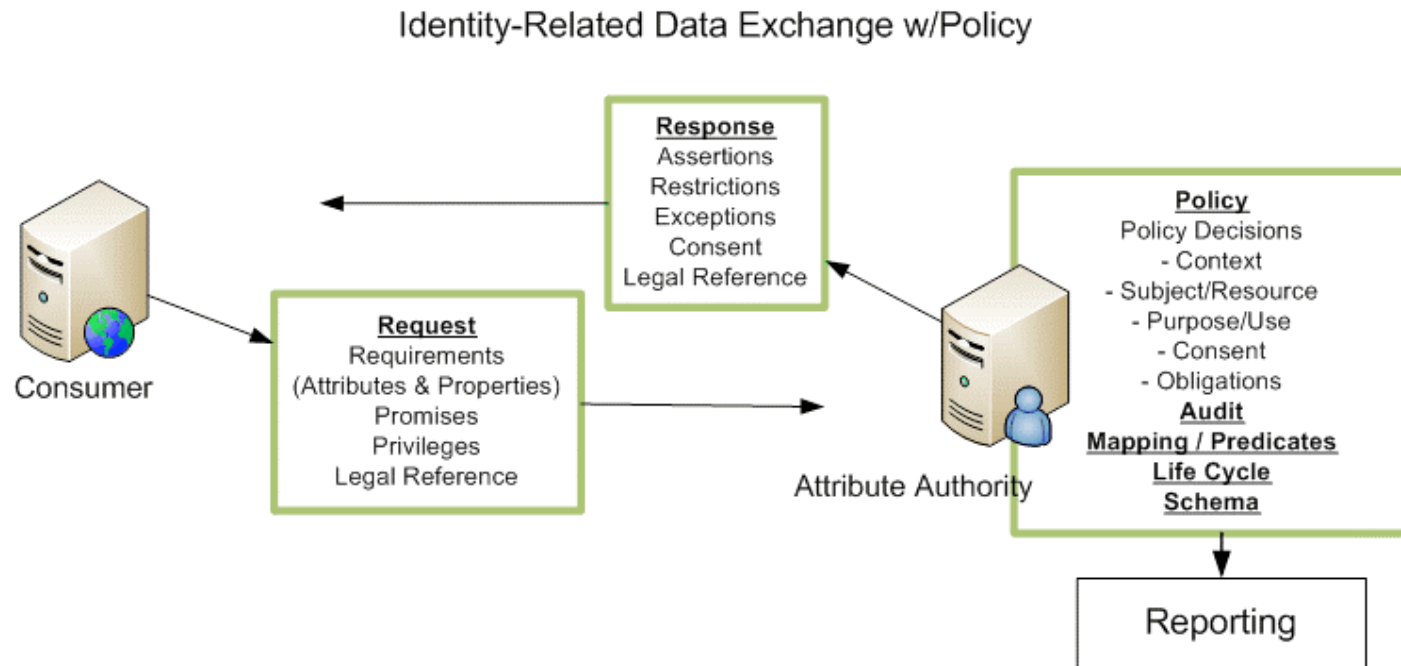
Identity-Related Data Exchange w/Policy

Response
Assertions
Restrictions
Exceptions
Consent
Legal Reference

Consumer

Request
Requirements
(Attributes & Properties)
Promises
Privileges
Legal Reference

Policy
Policy Decisions
- Context
- Subject/Resource
- Purpose/Use
- Consent
- Obligations
Audit
Mapping / Predicates
Life Cycle
Schema

Attribute Authority

Reporting